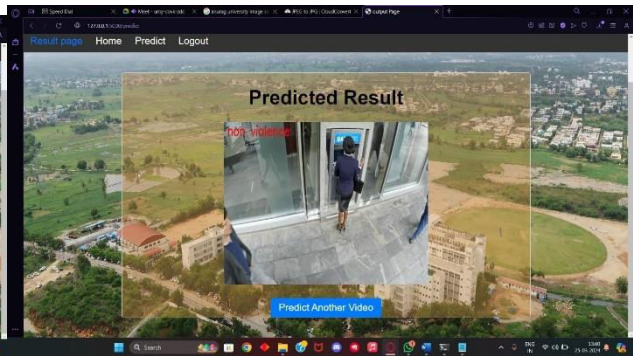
Speed Dial
Meet - amy-covi-idc
sruang university image
JPEG to JPG | CloudConvert
output Page
127.0.0.1:5000/predict
Result page Home Predict Logout
Predicted Result
non_violence
Predict Another Video
Search
ENG IN
13:40
25-05-2024